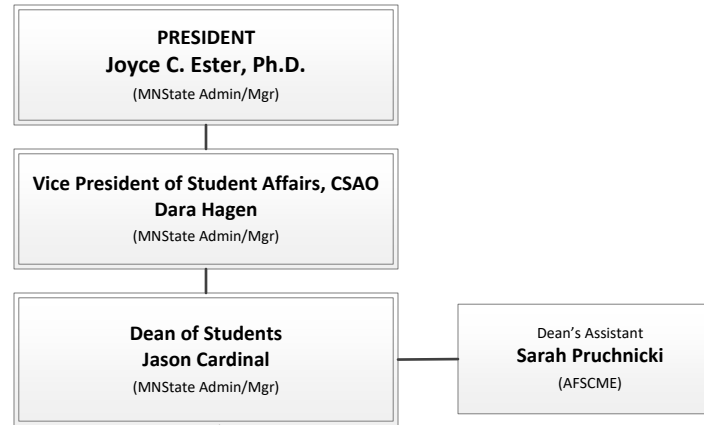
PRESIDENT
Joyce C. Ester, Ph.D.
(MNState Admin/Mgr)

Vice President of Student Affairs, CSAO
Dara Hagen
(MNState Admin/Mgr)

Dean of Students
Jason Cardinal
(MNState Admin/Mgr)

Dean's Assistant
Sarah Pruchnicki
(AFSCME)